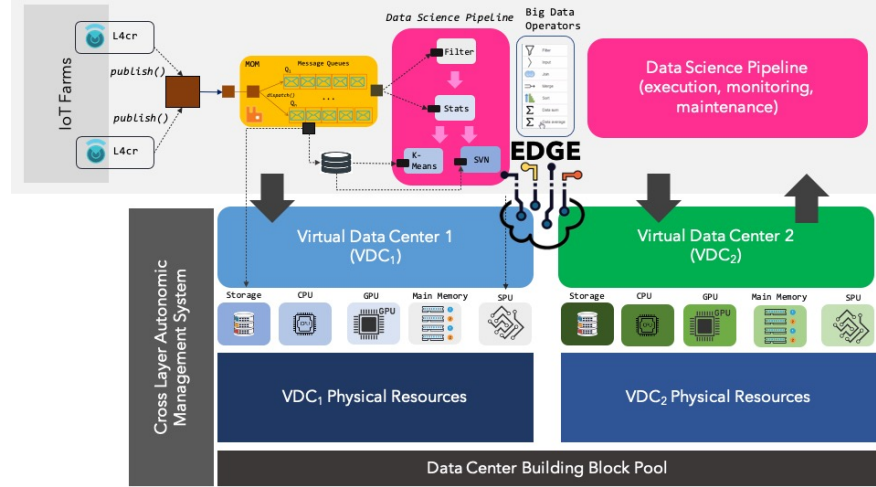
IoT Farms

L4cr

publish()

publish()

L4cr

MOM

Message Queues

$Q_1$

$Q_n$

dispatch()

Data Science Pipeline

Filter

Stats

K-Means

SVN

Big Data Operators

Filter

Input

Join

Merge

Sort

Data sort

Data average

EDGE

Data Science Pipeline (execution, monitoring, maintenance)

Cross Layer Autonomic Management System

Virtual Data Center 1 ($VDC_1$)

Virtual Data Center 2 ($VDC_2$)

Storage

CPU

GPU

Main Memory

SPU

Storage

CPU

GPU

Main Memory

SPU

GPU

GPU

$VDC_1$ Physical Resources

$VDC_2$ Physical Resources

Data Center Building Block Pool